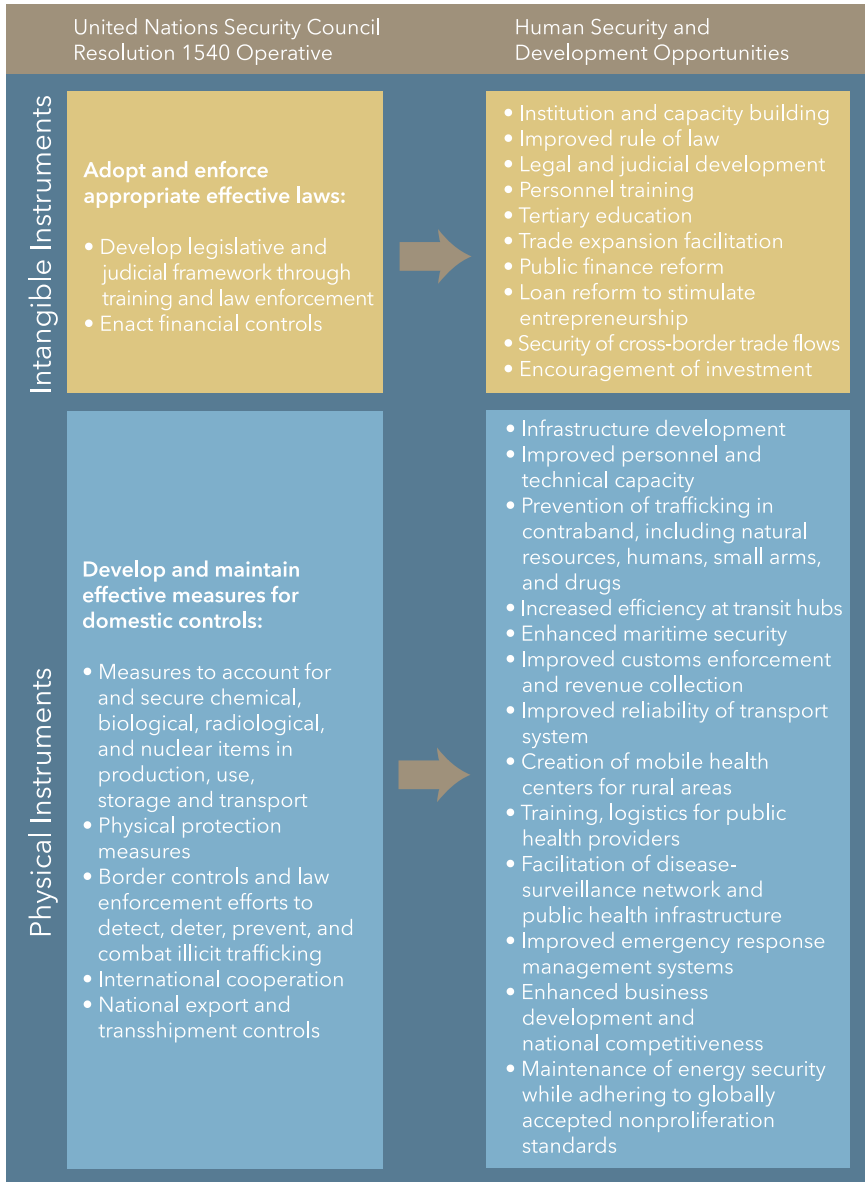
United Nations Security Council Resolution 1540 Operative

Human Security and Development Opportunities

Intangible Instruments

Adopt and enforce appropriate effective laws:

• Develop legislative and judicial framework through training and law enforcement
• Enact financial controls

• Institution and capacity building
• Improved rule of law
• Legal and judicial development
• Personnel training
• Tertiary education
• Trade expansion facilitation
• Public finance reform
• Loan reform to stimulate entrepreneurship
• Security of cross-border trade flows
• Encouragement of investment

Physical Instruments

Develop and maintain effective measures for domestic controls:

• Measures to account for and secure chemical, biological, radiological, and nuclear items in production, use, storage and transport
• Physical protection measures
• Border controls and law enforcement efforts to detect, deter, prevent, and combat illicit trafficking
• International cooperation
• National export and transshipment controls

• Infrastructure development
• Improved personnel and technical capacity
• Prevention of trafficking in contraband, including natural resources, humans, small arms, and drugs
• Increased efficiency at transit hubs
• Enhanced maritime security
• Improved customs enforcement and revenue collection
• Improved reliability of transport system
• Creation of mobile health centers for rural areas
• Training, logistics for public health providers
• Facilitation of disease-surveillance network and public health infrastructure
• Improved emergency response management systems
• Enhanced business development and national competitiveness
• Maintenance of energy security while adhering to globally accepted nonproliferation standards